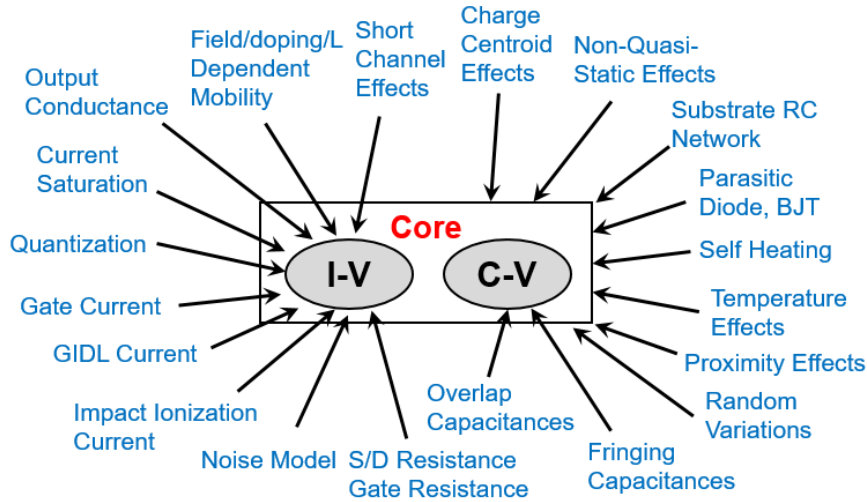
Output Conductance

Field/doping/L Dependent Mobility

Short Channel Effects

Charge Centroid Effects

Non-Quasi-Static Effects

Substrate RC Network

Current Saturation

Parasitic Diode, BJT

Core

Quantization

I-V

C-V

Self Heating

Gate Current

Temperature Effects

GIDL Current

Proximity Effects

Impact Ionization Current

Overlap Capacitances

Random Variations

Noise Model

S/D Resistance Gate Resistance

Fringing Capacitances